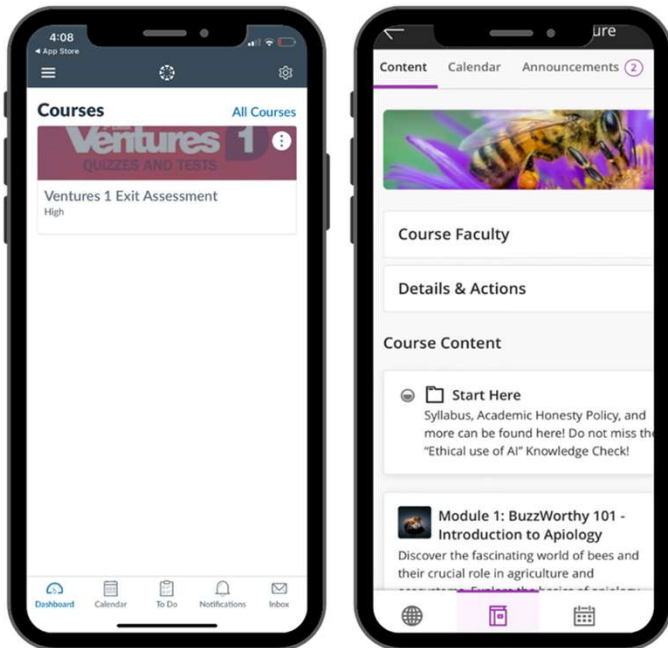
4:08
◂ App Store

Courses
All Courses

Ventures 1
QUIZZES AND TESTS

Ventures 1 Exit Assessment
High

Dashboard
Calendar
To Do
Notifications
Inbox

ure

Content
Calendar
Announcements 2

Course Faculty

Details & Actions

Course Content

Start Here
Syllabus, Academic Honesty Policy, and more can be found here! Do not miss th "Ethical use of AI" Knowledge Check!

Module 1: BuzzWorthy 101 - Introduction to Apiology
Discover the fascinating world of bees and their crucial role in agriculture and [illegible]